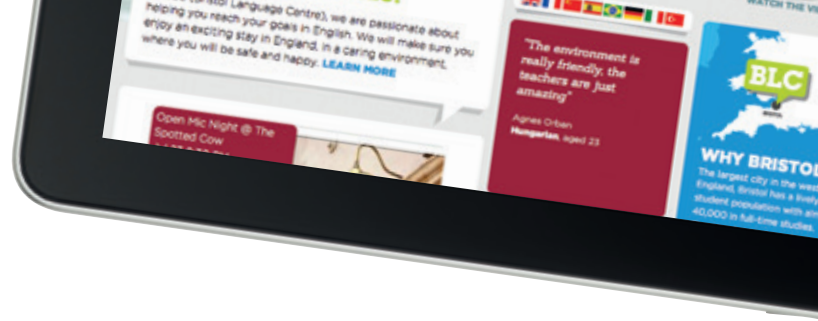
(Bristol Language Centre), we are passionate about helping you reach your goals in English. We will make sure you enjoy an exciting stay in England, in a caring environment, where you will be safe and happy. LEARN MORE

WATCH THE VI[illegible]

"The environment is really friendly, the teachers are just amazing"

Agnes Orban
Hungarian, aged 23

Open Mic Night @ The Spotted Cow

BLC

WHY BRISTOL

The largest city in the west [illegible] England, Bristol has a lively student population with alm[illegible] 40,000 in full-time studies.